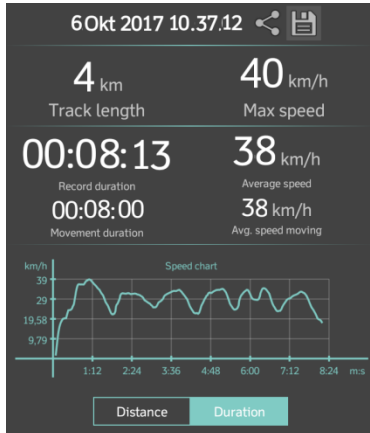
6 Okt 2017 10.37.12

4 km
Track length

40 km/h
Max speed

00:08:13
Record duration

38 km/h
Average speed

00:08:00
Movement duration

38 km/h
Avg. speed moving

km/h
Speed chart
39
29
19,58
9,79
1:12
2:24
3:36
4:48
6:00
7:12
8:24
m:s

Distance
Duration